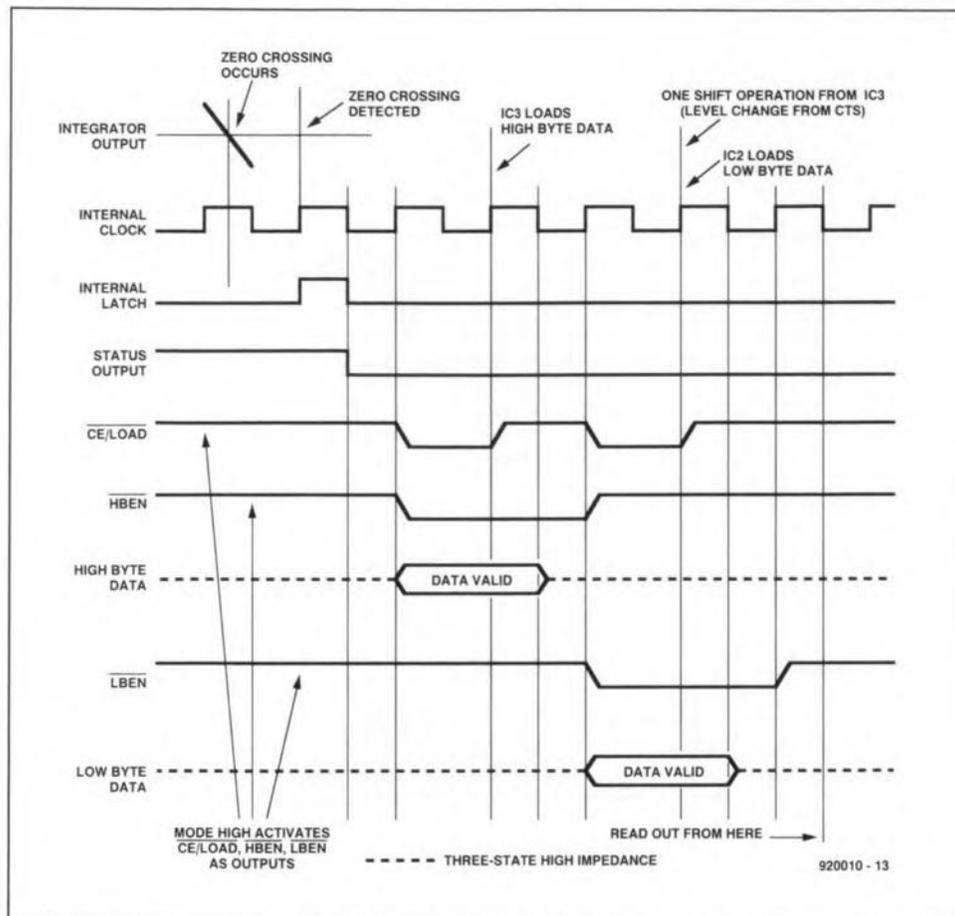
ZERO CROSSING OCCURS

ZERO CROSSING DETECTED

IC3 LOADS HIGH BYTE DATA

ONE SHIFT OPERATION FROM IC3 (LEVEL CHANGE FROM CTS)

IC2 LOADS LOW BYTE DATA

INTEGRATOR OUTPUT

INTERNAL CLOCK

INTERNAL LATCH

STATUS OUTPUT

$\overline{CE/LOAD}$

$\overline{HBEN}$

HIGH BYTE DATA

DATA VALID

$\overline{LBEN}$

LOW BYTE DATA

DATA VALID

MODE HIGH ACTIVATES $\overline{CE/LOAD}$, HBEN, LBEN AS OUTPUTS

THREE-STATE HIGH IMPEDANCE

READ OUT FROM HERE

920010 - 13